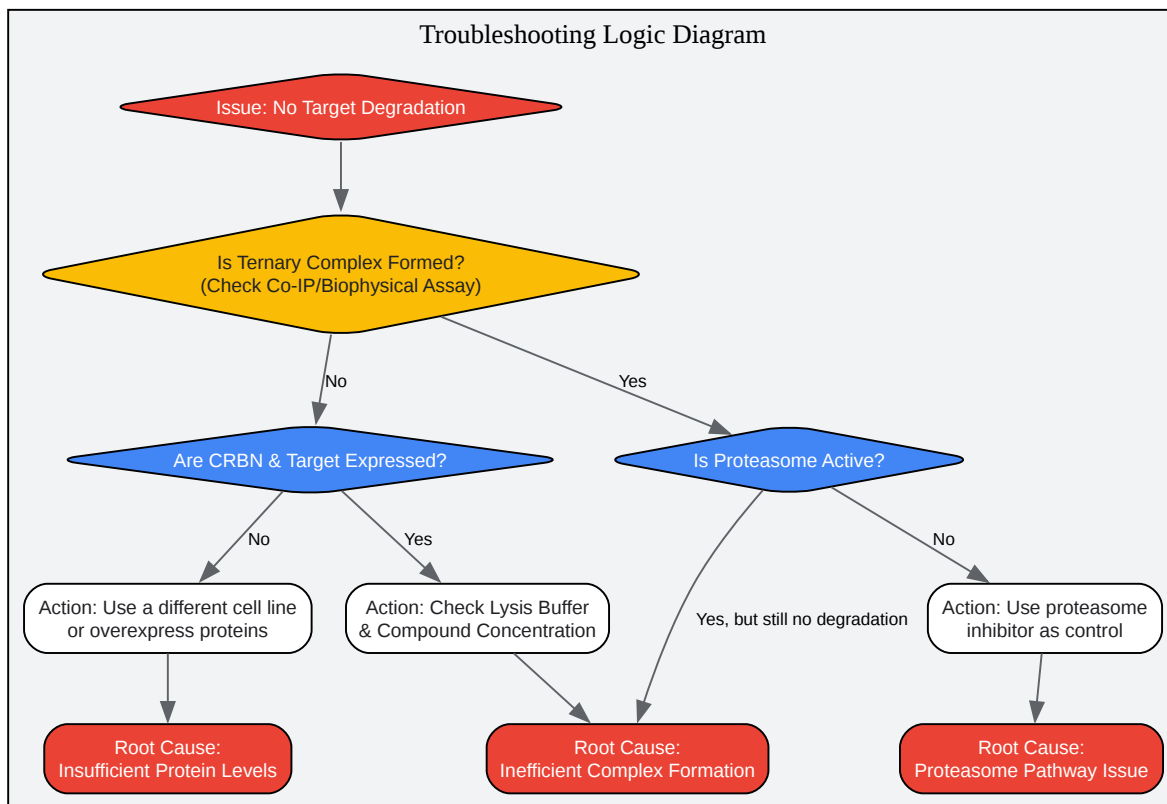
Troubleshooting Logic Diagram

Issue: No Target Degradation

Is Ternary Complex Formed? (Check Co-IP/Biophysical Assay)

No

Yes

Are CRBN & Target Expressed?

Is Proteasome Active?

No

Yes

No

Action: Use a different cell line or overexpress proteins

Action: Check Lysis Buffer & Compound Concentration

Yes, but still no degradation

Action: Use proteasome inhibitor as control

Root Cause: Insufficient Protein Levels

Root Cause: Inefficient Complex Formation

Root Cause: Proteasome Pathway Issue